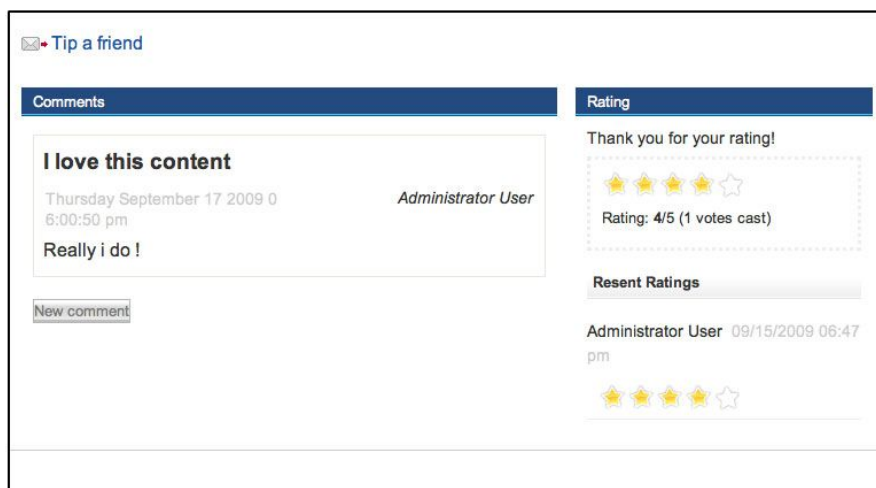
Tip a friend

Comments

I love this content

Thursday September 17 2009 0 6:00:50 pm

Administrator User

Really i do !

New comment

Rating

Thank you for your rating!

Rating: 4/5 (1 votes cast)

Resent Ratings

Administrator User 09/15/2009 06:47 pm